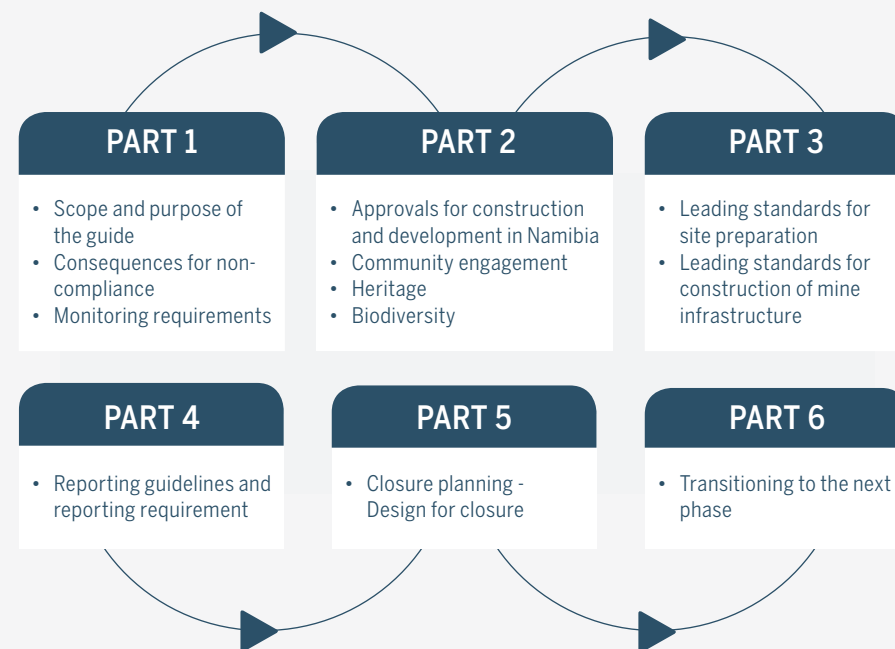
PART 1

- Scope and purpose of the guide
- Consequences for non-compliance
- Monitoring requirements

PART 2

- Approvals for construction and development in Namibia
- Community engagement
- Heritage
- Biodiversity

PART 3

- Leading standards for site preparation
- Leading standards for construction of mine infrastructure

PART 4

- Reporting guidelines and reporting requirement

PART 5

- Closure planning - Design for closure

PART 6

- Transitioning to the next phase